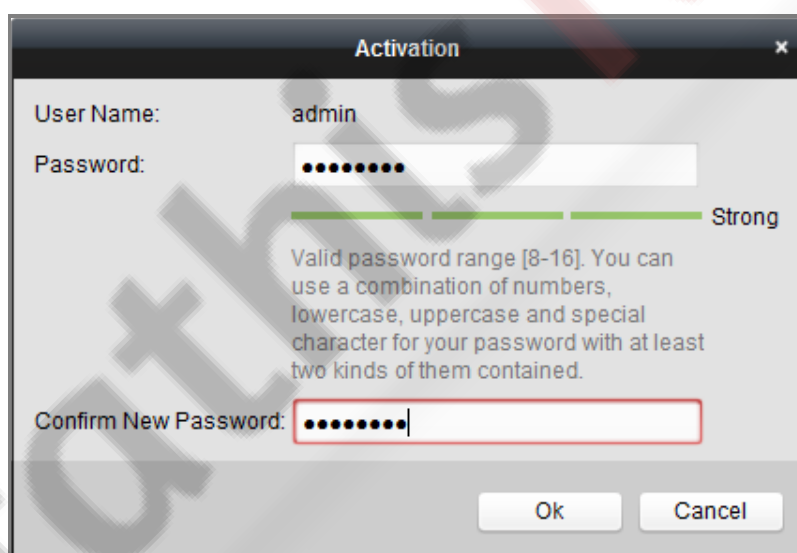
Activation
×

User Name: admin

Password: ••••••••

Strong

Valid password range [8-16]. You can use a combination of numbers, lowercase, uppercase and special character for your password with at least two kinds of them contained.

Confirm New Password: ••••••••

Ok
Cancel